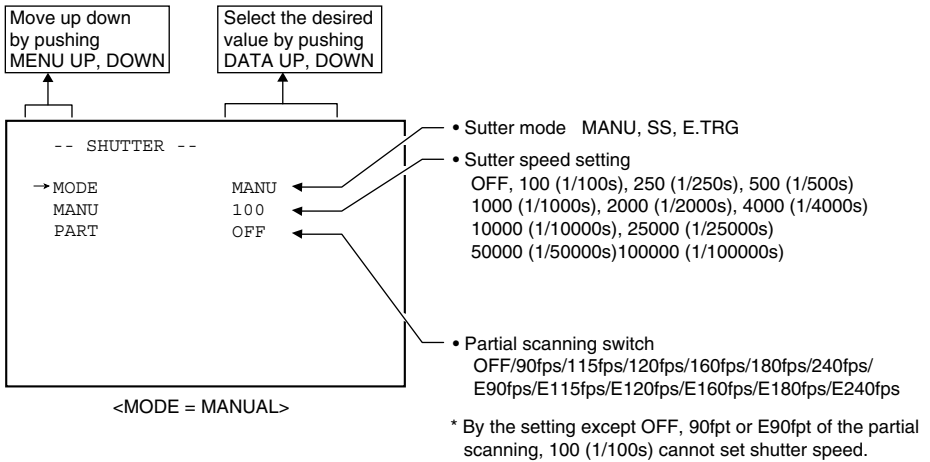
Move up down by pushing MENU UP, DOWN

Select the desired value by pushing DATA UP, DOWN

-- SHUTTER --

→MODE MANU
MANU 100
PART OFF

<MODE = MANUAL>

• Sutter mode MANU, SS, E.TRG

• Sutter speed setting
OFF, 100 (1/100s), 250 (1/250s), 500 (1/500s)
1000 (1/1000s), 2000 (1/2000s), 4000 (1/4000s)
10000 (1/10000s), 25000 (1/25000s)
50000 (1/50000s)100000 (1/100000s)

• Partial scanning switch
OFF/90fps/115fps/120fps/160fps/180fps/240fps/
E90fps/E115fps/E120fps/E160fps/E180fps/E240fps

* By the setting except OFF, 90fpt or E90fpt of the partial scanning, 100 (1/100s) cannot set shutter speed.